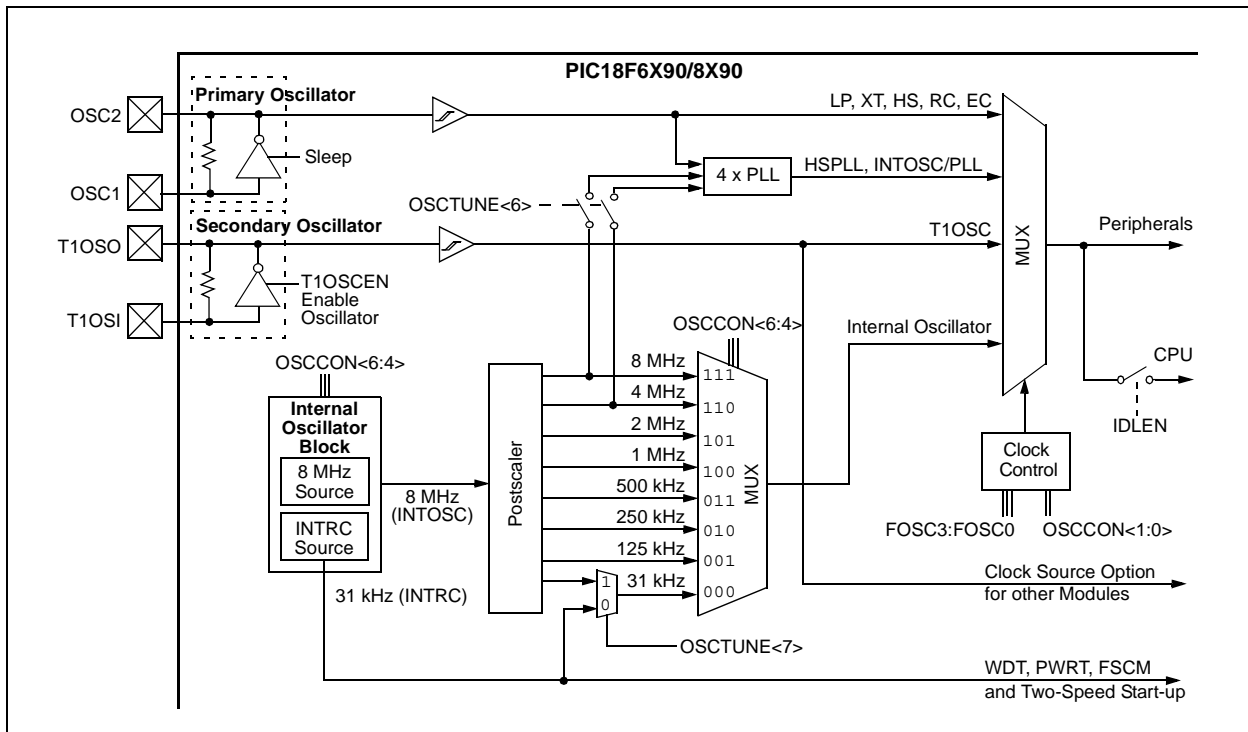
PIC18F6X90/8X90

OSC2

Primary Oscillator

Sleep

OSC1

LP, XT, HS, RC, EC

4 x PLL

HSPLL, INTOSC/PLL

OSCTUNE<6>

Secondary Oscillator

T1OSO

T1OSCEN Enable Oscillator

T1OSI

T1OSC

MUX

Peripherals

OSCCON<6:4>

Internal Oscillator

CPU

IDLEN

OSCCON<6:4>

Internal Oscillator Block

8 MHz Source

INTRC Source

8 MHz (INTOSC)

Postscaler

8 MHz

4 MHz

2 MHz

1 MHz

500 kHz

250 kHz

125 kHz

31 kHz

111

110

101

100

011

010

001

000

MUX

1

0

Clock Control

FOSC3:FOSC0

OSCCON<1:0>

31 kHz (INTRC)

OSCTUNE<7>

Clock Source Option for other Modules

WDT, PWRT, FSCM and Two-Speed Start-up